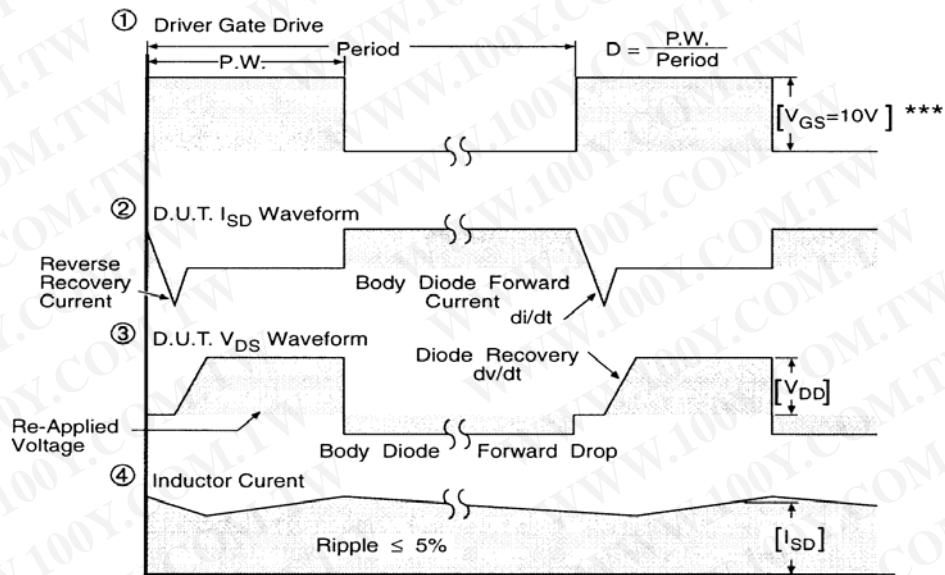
① Driver Gate Drive

P.W.

Period

$D = \frac{P.W.}{Period}$

$[V_{GS}=10V]$ ***

② D.U.T. $I_{SD}$ Waveform

Reverse Recovery Current

Body Diode Forward Current

di/dt

③ D.U.T. $V_{DS}$ Waveform

Diode Recovery dv/dt

$[V_{DD}]$

Re-Applied Voltage

Body Diode Forward Drop

④ Inductor Curent

Ripple ≤ 5%

$[I_{SD}]$

WWW.100Y.COM.TW